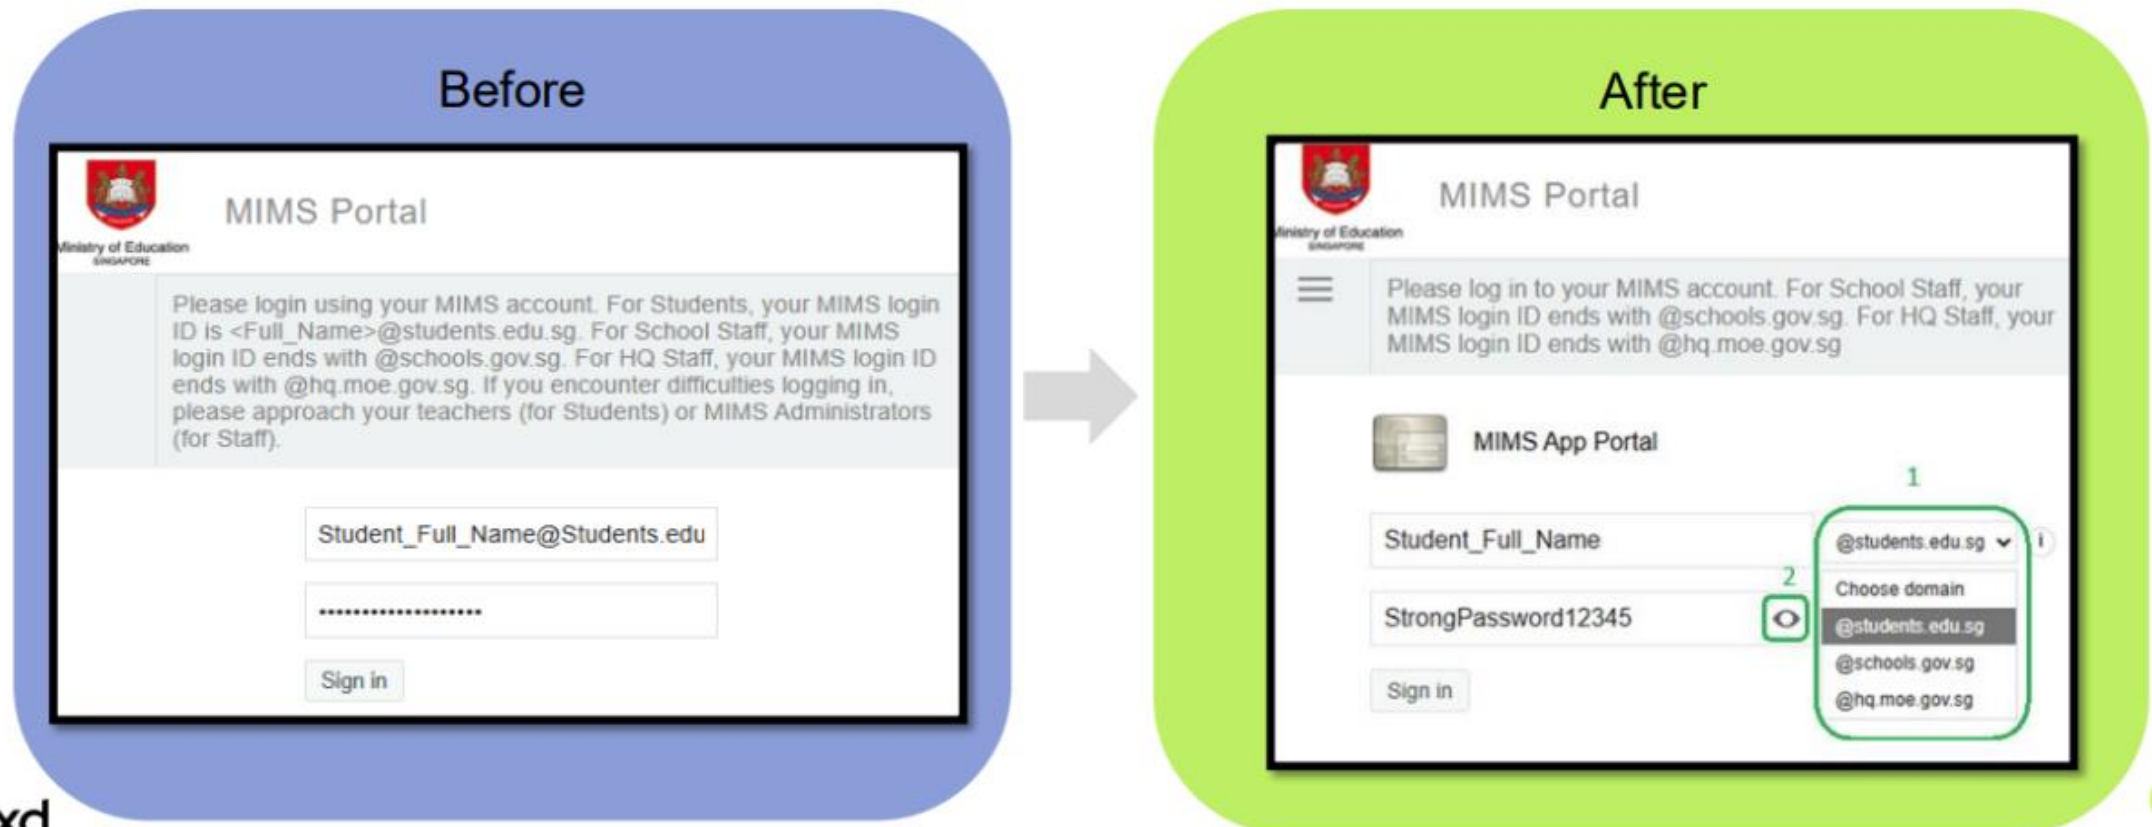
Before

Ministry of Education SINGAPORE

MIMS Portal

Please login using your MIMS account. For Students, your MIMS login ID is <Full_Name>@students.edu.sg. For School Staff, your MIMS login ID ends with @schools.gov.sg. For HQ Staff, your MIMS login ID ends with @hq.moe.gov.sg. If you encounter difficulties logging in, please approach your teachers (for Students) or MIMS Administrators (for Staff).

Student_Full_Name@Students.edu

•••••••••••••••••••

Sign in

After

Ministry of Education SINGAPORE

MIMS Portal

Please log in to your MIMS account. For School Staff, your MIMS login ID ends with @schools.gov.sg. For HQ Staff, your MIMS login ID ends with @hq.moe.gov.sg

MIMS App Portal

1

Student_Full_Name

@students.edu.sg

i

2

StrongPassword12345

Choose domain

@students.edu.sg

@schools.gov.sg

@hq.moe.gov.sg

Sign in

xd